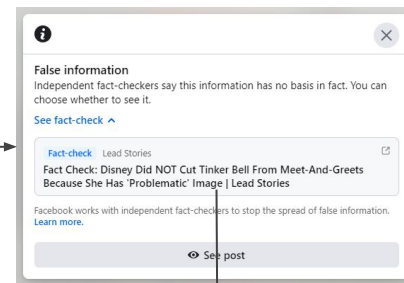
False information

Independent fact-checkers say this information has no basis in fact. You can choose whether to see it.

See fact-check

Fact-check Lead Stories

Fact Check: Disney Did NOT Cut Tinker Bell From Meet-And-Greets Because She Has 'Problematic' Image | Lead Stories

Facebook works with independent fact-checkers to stop the spread of false information. Learn more.

See post